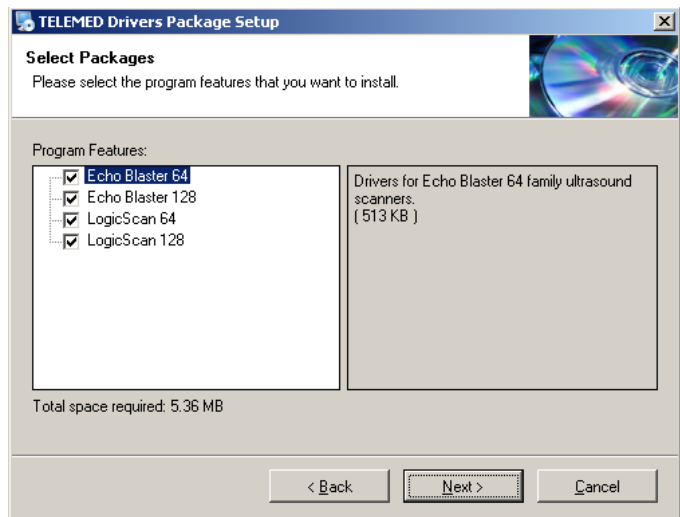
TELEMED Drivers Package Setup

Select Packages
Please select the program features that you want to install.

Program Features:
Echo Blaster 64
Echo Blaster 128
LogicScan 64
LogicScan 128

Drivers for Echo Blaster 64 family ultrasound scanners.
( 513 KB )

Total space required: 5.36 MB

< Back
Next >
Cancel